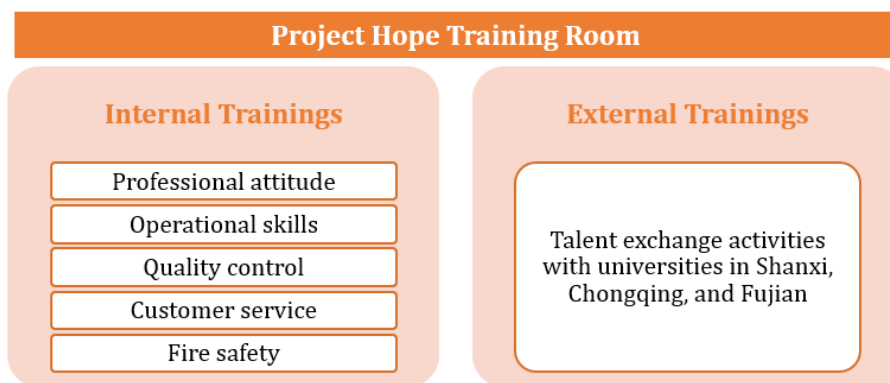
Project Hope Training Room

Internal Trainings

Professional attitude

Operational skills

Quality control

Customer service

Fire safety

External Trainings

Talent exchange activities with universities in Shanxi, Chongqing, and Fujian